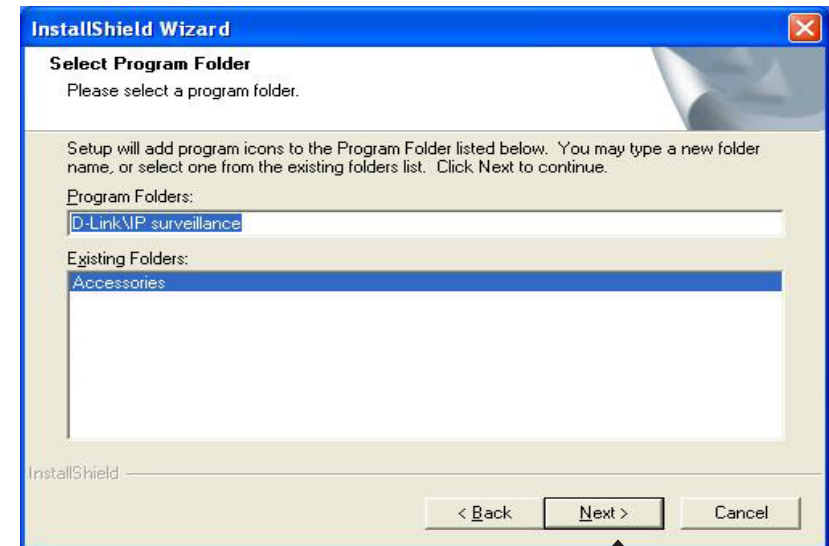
InstallShield Wizard

Select Program Folder
Please select a program folder.

Setup will add program icons to the Program Folder listed below. You may type a new folder name, or select one from the existing folders list. Click Next to continue.

Program Folders:
D-Link\IP surveillance

Existing Folders:
Accessories

InstallShield

< Back
Next >
Cancel